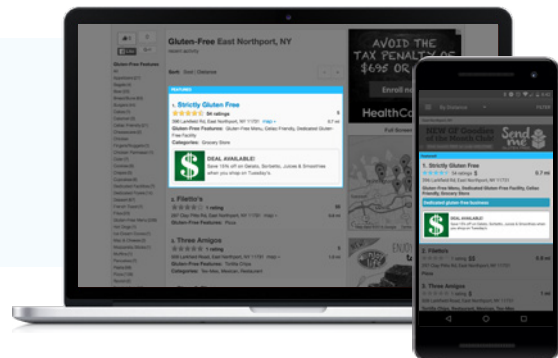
Gluten-Free East Northport, NY

FEATURED

1. Strictly Gluten Free

54 ratings

Gluten Free Features: Gluten-Free Menu, Celiac Friendly, Dedicated Gluten-Free Facility

Categories: Grocery Store

DEAL AVAILABLE!

Save 10% off on Gelato, Sorbetto, Juices & Smoothies when you shop on Tuesday's.

2. Filetto's

1 rating

Gluten Free Features: Pizza

3. Three Amigos

1 rating

Categories: Tex-Mex, Mexican, Restaurant

AVOID THE TAX PENALTY OF $695 OR

HealthCa

Enroll no

By Distance

FILTER

Featured

1. Strictly Gluten Free

54 ratings

0.7 mi

Gluten Free Features: Gluten-Free Menu, Dedicated Gluten Free Facility, Celiac Friendly, Grocery Store

Dedicated gluten free business

DEAL AVAILABLE!

2. Filetto's

3. Three Amigos

Send me